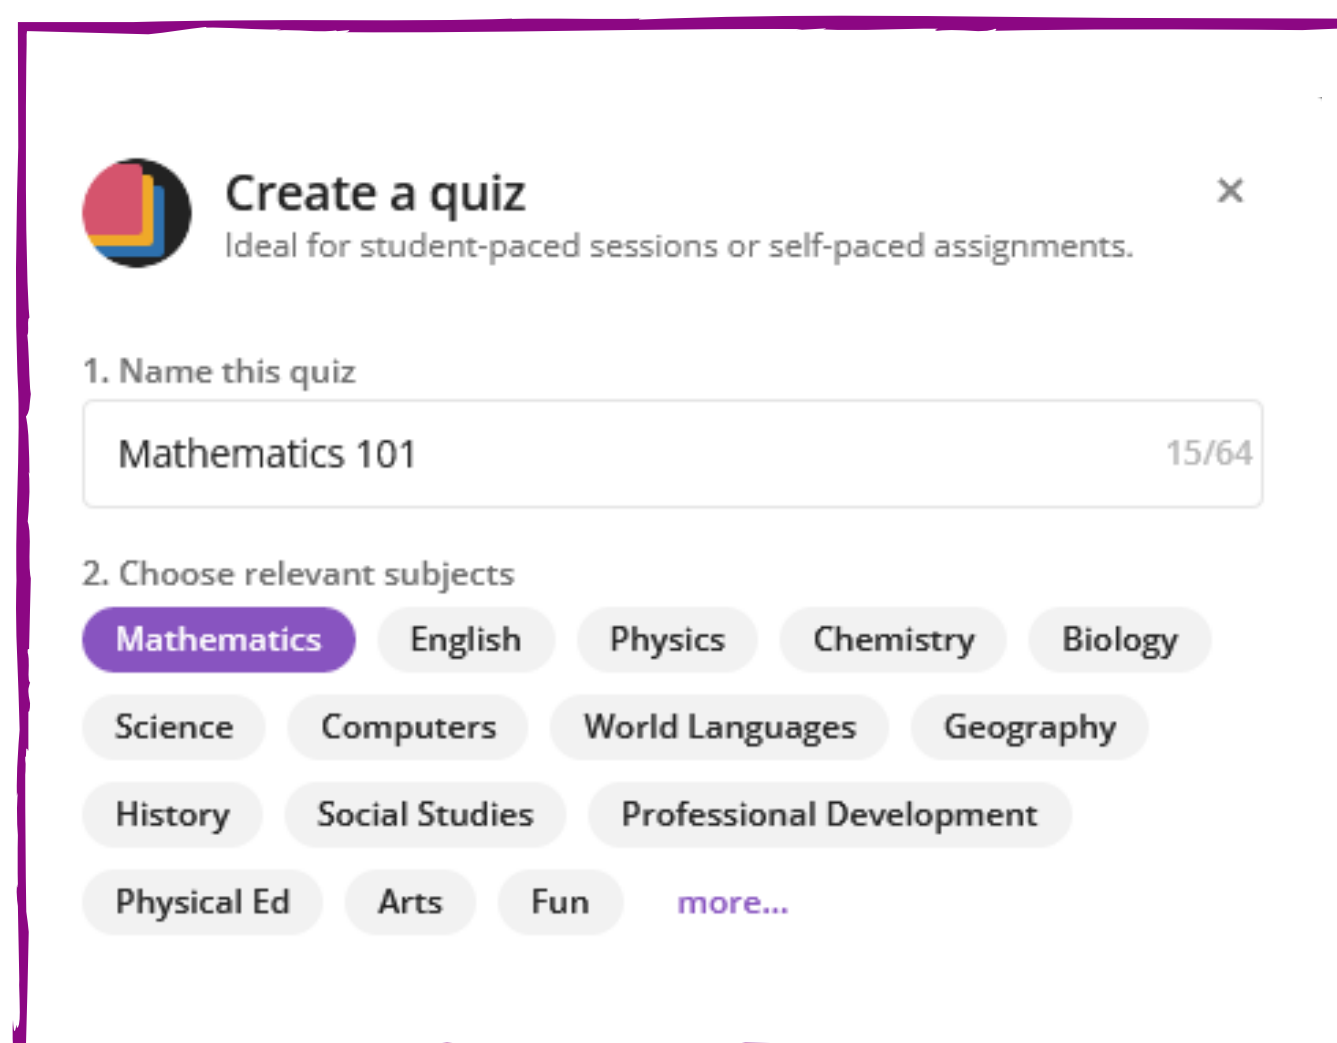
Create a quiz
Ideal for student-paced sessions or self-paced assignments.

×

1. Name this quiz

Mathematics 101

15/64

2. Choose relevant subjects

Mathematics English Physics Chemistry Biology Science Computers World Languages Geography History Social Studies Professional Development Physical Ed Arts Fun more...